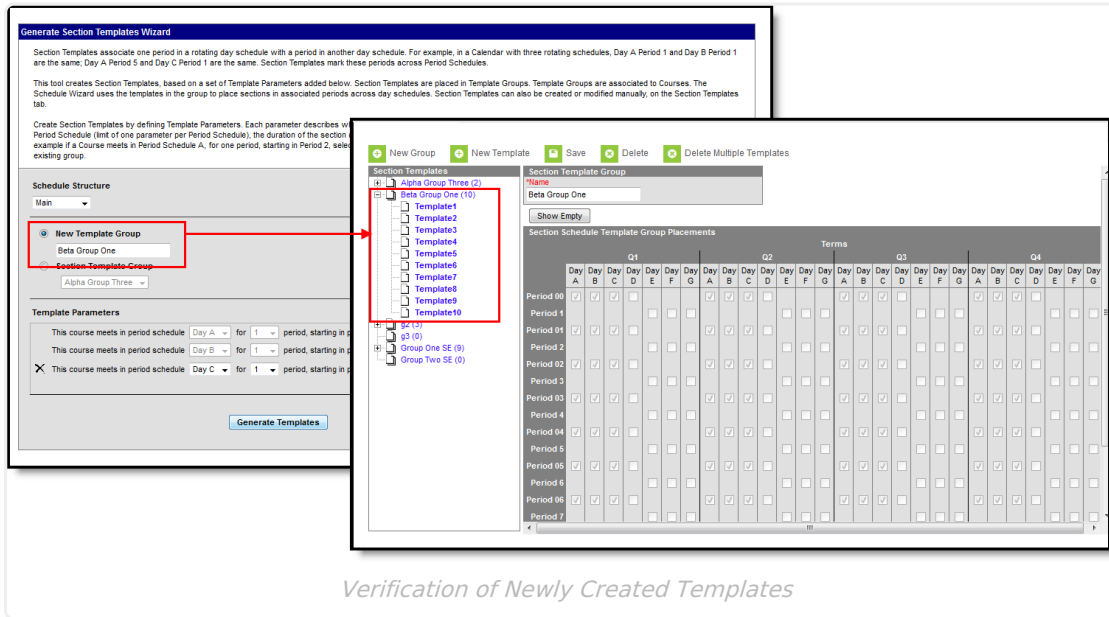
Generate Section Templates Wizard

Section Templates associate one period in a rotating day schedule with a period in another day schedule. For example, in a Calendar with three rotating schedules, Day A Period 1 and Day B Period 1 are the same; Day A Period 5 and Day C Period 1 are the same. Section Templates mark these periods across Period Schedules.

This tool creates Section Templates, based on a set of Template Parameters added below. Section Templates are placed in Template Groups. Template Groups are associated to Courses. The Schedule Wizard uses the templates in the group to place sections in associated periods across day schedules. Section Templates can also be created or modified manually, on the Section Templates tab.

Create Section Templates by defining Template Parameters. Each parameter describes w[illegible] Period Schedule (limit of one parameter per Period Schedule), the duration of the section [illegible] example if a Course meets in Period Schedule A, for one period, starting in Period 2, selec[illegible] existing group.

Schedule Structure
Main

New Template Group
Beta Group One
Section Template Group
Alpha Group Three

Template Parameters
This course meets in period schedule Day A for 1 period, starting in p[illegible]
This course meets in period schedule Day B for 1 period, starting in p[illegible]
This course meets in period schedule Day C for 1 period, starting in p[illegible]

Generate Templates

New Group New Template Save Delete Delete Multiple Templates

Section Templates
Alpha Group Three (2)
Beta Group One (10)
Template1
Template2
Template3
Template4
Template5
Template6
Template7
Template8
Template9
Template10
g2 (3)
g3 (0)
Group One SE (9)
Group Two SE (0)

Section Template Group
*Name
Beta Group One
Show Empty
Section Schedule Template Group Placements
Terms
Q1 Q2 Q3 Q4
Day A Day B Day C Day D Day E Day F Day G Day A Day B Day C Day D Day E Day F Day G Day A Day B Day C Day D Day E Day F Day G Day A Day B Day C Day D Day E Day F Day
Period 00
Period 1
Period 01
Period 2
Period 02
Period 3
Period 03
Period 4
Period 04
Period 5
Period 05
Period 6
Period 06
Period 7

Verification of Newly Created Templates